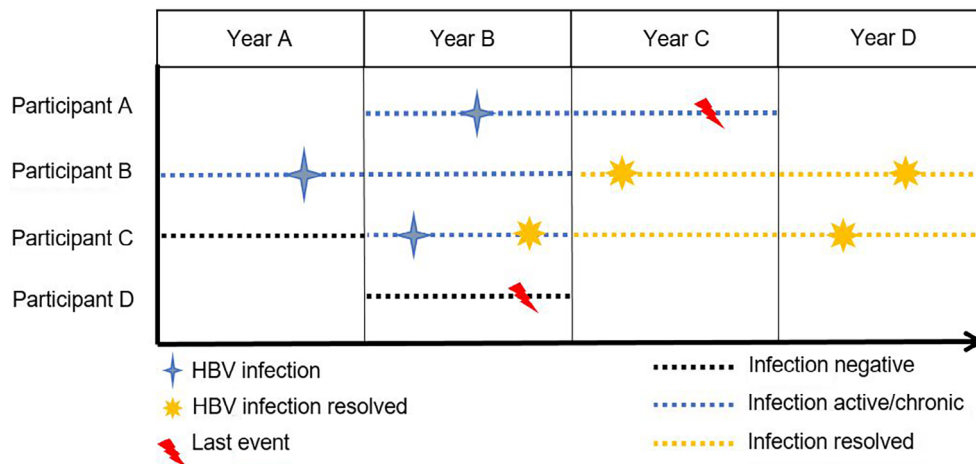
| Year A | Year B | Year C | Year D |
|---|---|---|---|

Participant A
Participant B
Participant C
Participant D

HBV infection
HBV infection resolved
Last event

Infection negative
Infection active/chronic
Infection resolved